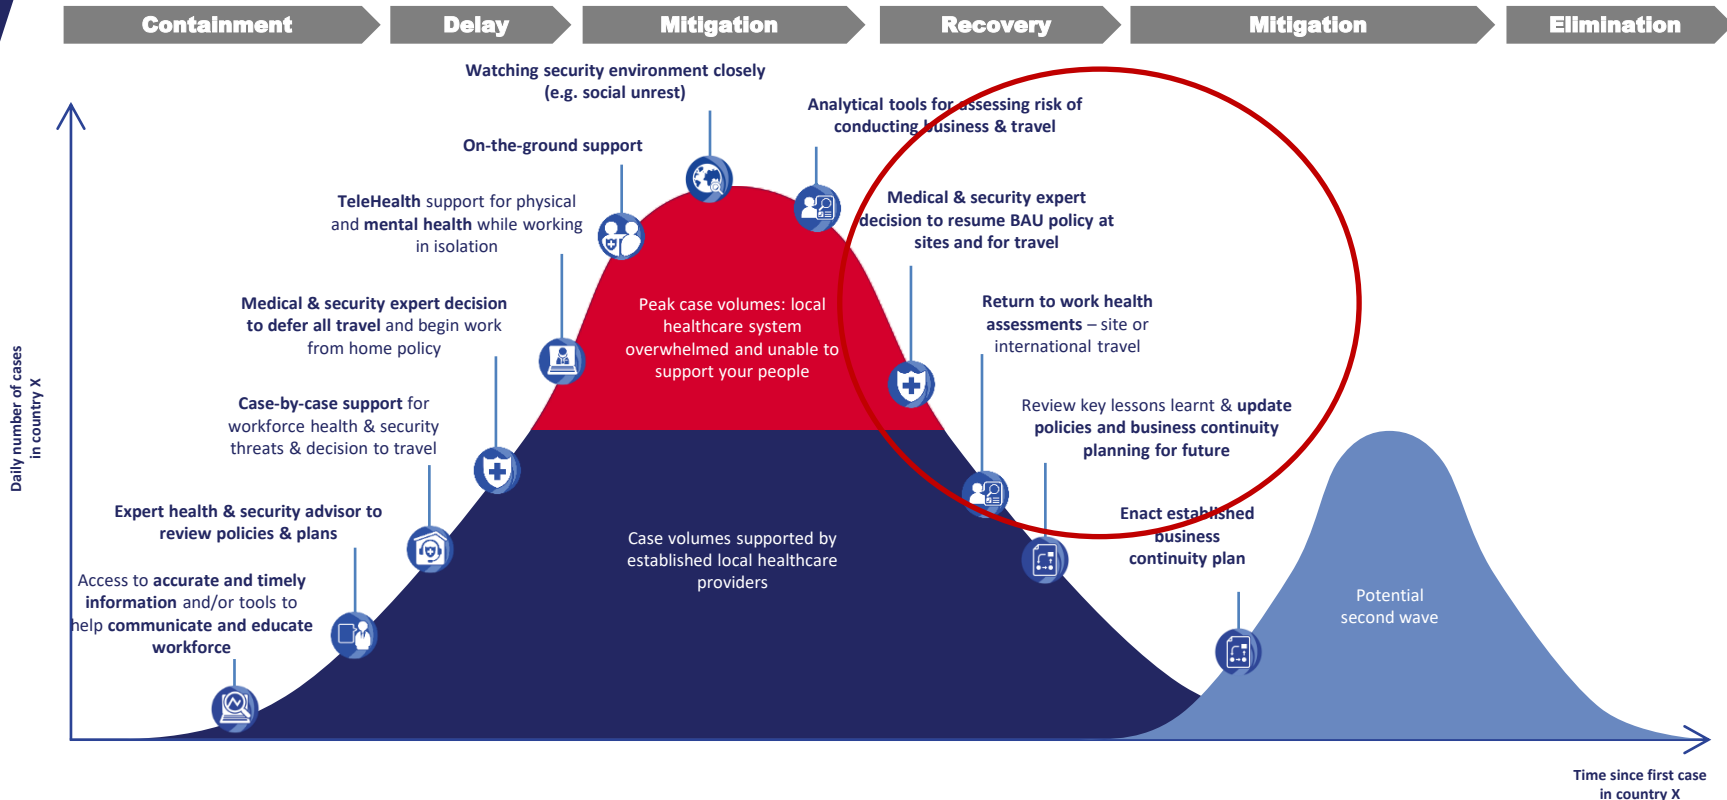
Containment

Delay

Mitigation

Recovery

Mitigation

Elimination

Watching security environment closely (e.g. social unrest)

Analytical tools for assessing risk of conducting business & travel

On-the-ground support

TeleHealth support for physical and mental health while working in isolation

Medical & security expert decision to resume BAU policy at sites and for travel

Medical & security expert decision to defer all travel and begin work from home policy

Peak case volumes: local healthcare system overwhelmed and unable to support your people

Return to work health assessments – site or international travel

Case-by-case support for workforce health & security threats & decision to travel

Review key lessons learnt & update policies and business continuity planning for future

Expert health & security advisor to review policies & plans

Enact established business continuity plan

Case volumes supported by established local healthcare providers

Access to accurate and timely information and/or tools to help communicate and educate workforce

Potential second wave

Daily number of cases in country X

Time since first case in country X